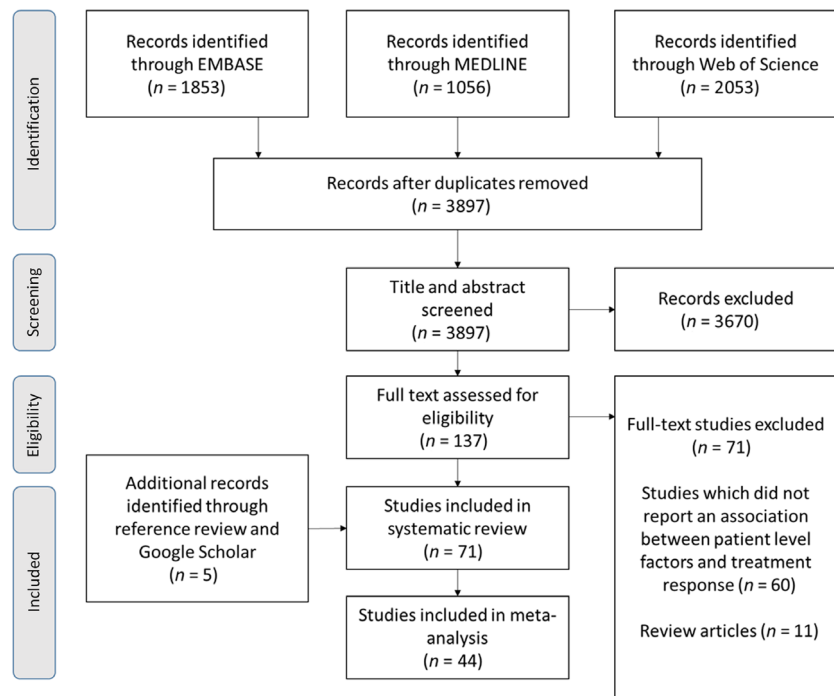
Identification

Records identified through EMBASE ($n$ = 1853)

Records identified through MEDLINE ($n$ = 1056)

Records identified through Web of Science ($n$ = 2053)

Records after duplicates removed ($n$ = 3897)

Screening

Title and abstract screened ($n$ = 3897)

Records excluded ($n$ = 3670)

Eligibility

Full text assessed for eligibility ($n$ = 137)

Full-text studies excluded ($n$ = 71)

Studies which did not report an association between patient level factors and treatment response ($n$ = 60)

Review articles ($n$ = 11)

Included

Additional records identified through reference review and Google Scholar ($n$ = 5)

Studies included in systematic review ($n$ = 71)

Studies included in meta-analysis ($n$ = 44)